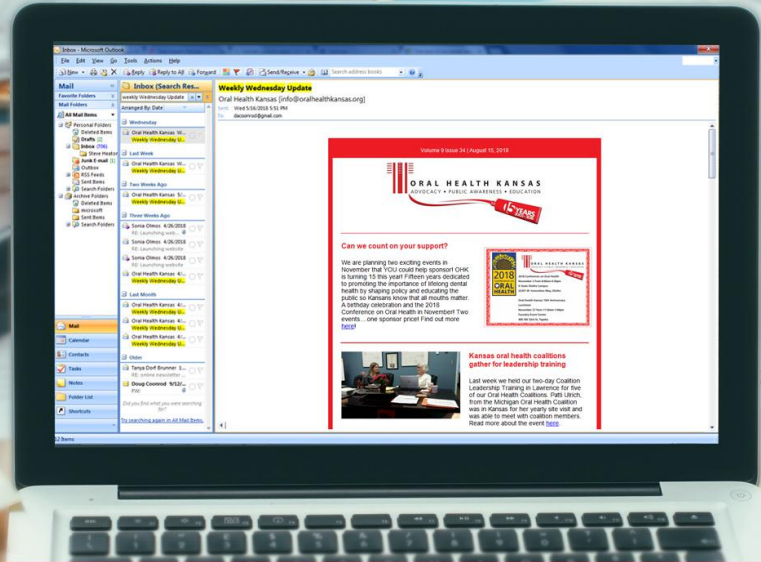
Inbox - Microsoft Outlook

File Edit View Go Tools Actions Help

New Reply Reply to All Forward Send/Receive Search address books

Mail

Favorite Folders

Mail Folders

All Mail Items

Personal Folders
Deleted Items
Drafts
Inbox (706)
Steve Heaton
Junk E-mail
Outbox
RSS Feeds
Sent Items
Search Folders
Archive Folders
Deleted Items
Microsoft
Sent Items
Search Folders

Mail
Calendar
Contacts
Tasks
Notes
Folder List
Shortcuts

Inbox (Search Res...

weekly Wednesday Update

Arranged By: Date

Wednesday
Oral Health Kansas W...
Weekly Wednesday U...

Last Week
Oral Health Kansas W...
Weekly Wednesday U...

Two Weeks Ago
Oral Health Kansas 8/...
Weekly Wednesday U...

Three Weeks Ago
Sonia Olmos 4/26/2018
RE: Launching web...
Sonia Olmos 4/26/2018
RE: Launching website
Sonia Olmos 4/26/2018
RE: Launching web...
Oral Health Kansas 4/...
Weekly Wednesday U...

Last Month
Oral Health Kansas 4/...
Weekly Wednesday U...
Oral Health Kansas 4/...
Weekly Wednesday U...
Oral Health Kansas 4/...
Weekly Wednesday U...

Older
Tanya Dorf Brunner 1...
RE: online newsletter ...
Doug Conrood 9/12/...
FW:

Did you find what you were searching for?

Try searching again in All Mail Items.

Weekly Wednesday Update
Oral Health Kansas [info@oralhealthkansas.org]
Sent: Wed 5/16/2018 5:51 PM
To: dacoonrod@gmail.com

Volume 9 Issue 34 | August 15, 2018

ORAL HEALTH KANSAS
ADVOCACY • PUBLIC AWARENESS • EDUCATION
15 YEARS

Can we count on your support?

We are planning two exciting events in November that YOU could help sponsor! OHK is turning 15 this year! Fifteen years dedicated to promoting the importance of lifelong dental health by shaping policy and educating the public so Kansans know that all mouths matter. A birthday celebration and the 2018 Conference on Oral Health in November! Two events....one sponsor price! Find out more here!

2018 ORAL HEALTH

Kansas oral health coalitions gather for leadership training

Last week we held our two-day Coalition Leadership Training in Lawrence for five of our Oral Health Coalitions. Patti Ulrich, from the Michigan Oral Health Coalition was in Kansas for her yearly site visit and was able to meet with coalition members. Read more about the event here.

2 Items